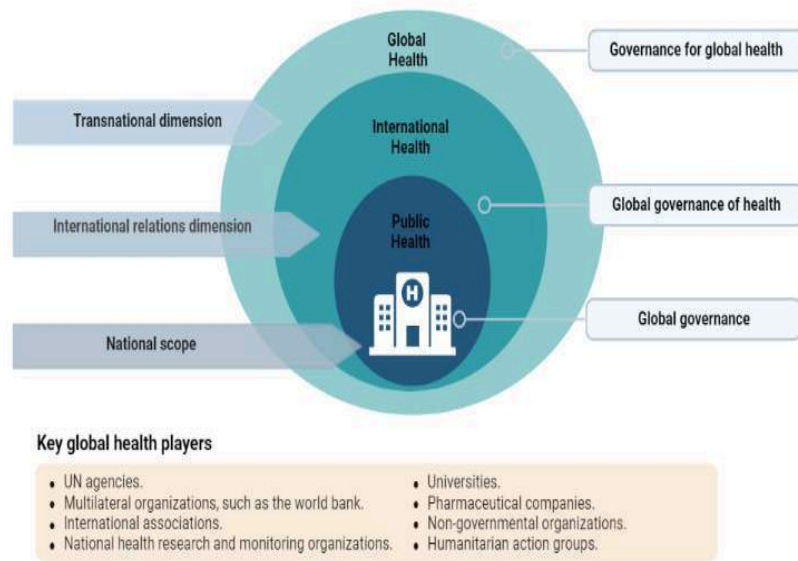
Global Health

Governance for global health

Transnational dimension

International Health

Global governance of health

International relations dimension

Public Health

H

Global governance

National scope

Key global health players

- UN agencies.
- Multilateral organizations, such as the world bank.
- International associations.
- National health research and monitoring organizations.

- Universities.
- Pharmaceutical companies.
- Non-governmental organizations.
- Humanitarian action groups.